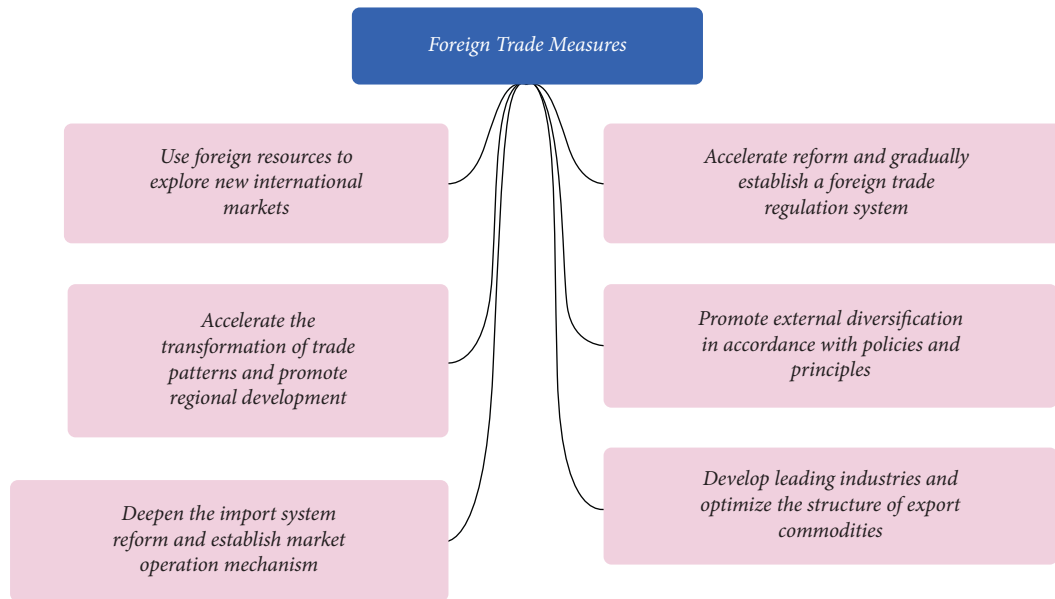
Foreign Trade Measures

Use foreign resources to explore new international markets

Accelerate the transformation of trade patterns and promote regional development

Deepen the import system reform and establish market operation mechanism

Accelerate reform and gradually establish a foreign trade regulation system

Promote external diversification in accordance with policies and principles

Develop leading industries and optimize the structure of export commodities